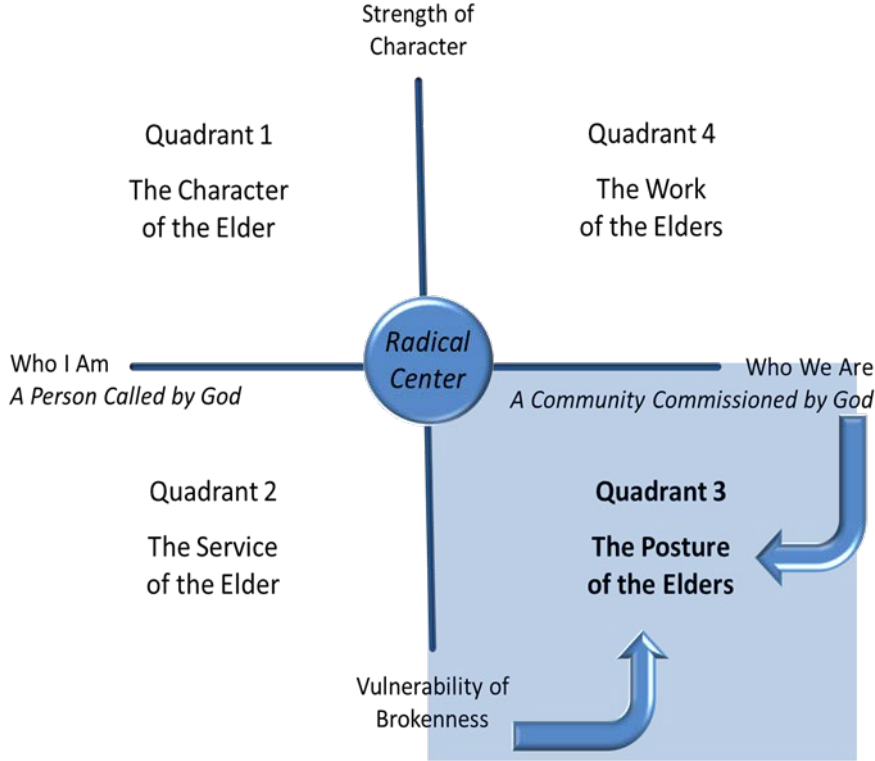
Strength of Character

Quadrant 1

The Character of the Elder

Quadrant 4

The Work of the Elders

Who I Am
*A Person Called by God*

Radical Center

Who We Are
*A Community Commissioned by God*

Quadrant 2

The Service of the Elder

**Quadrant 3**

**The Posture of the Elders**

Vulnerability of Brokenness